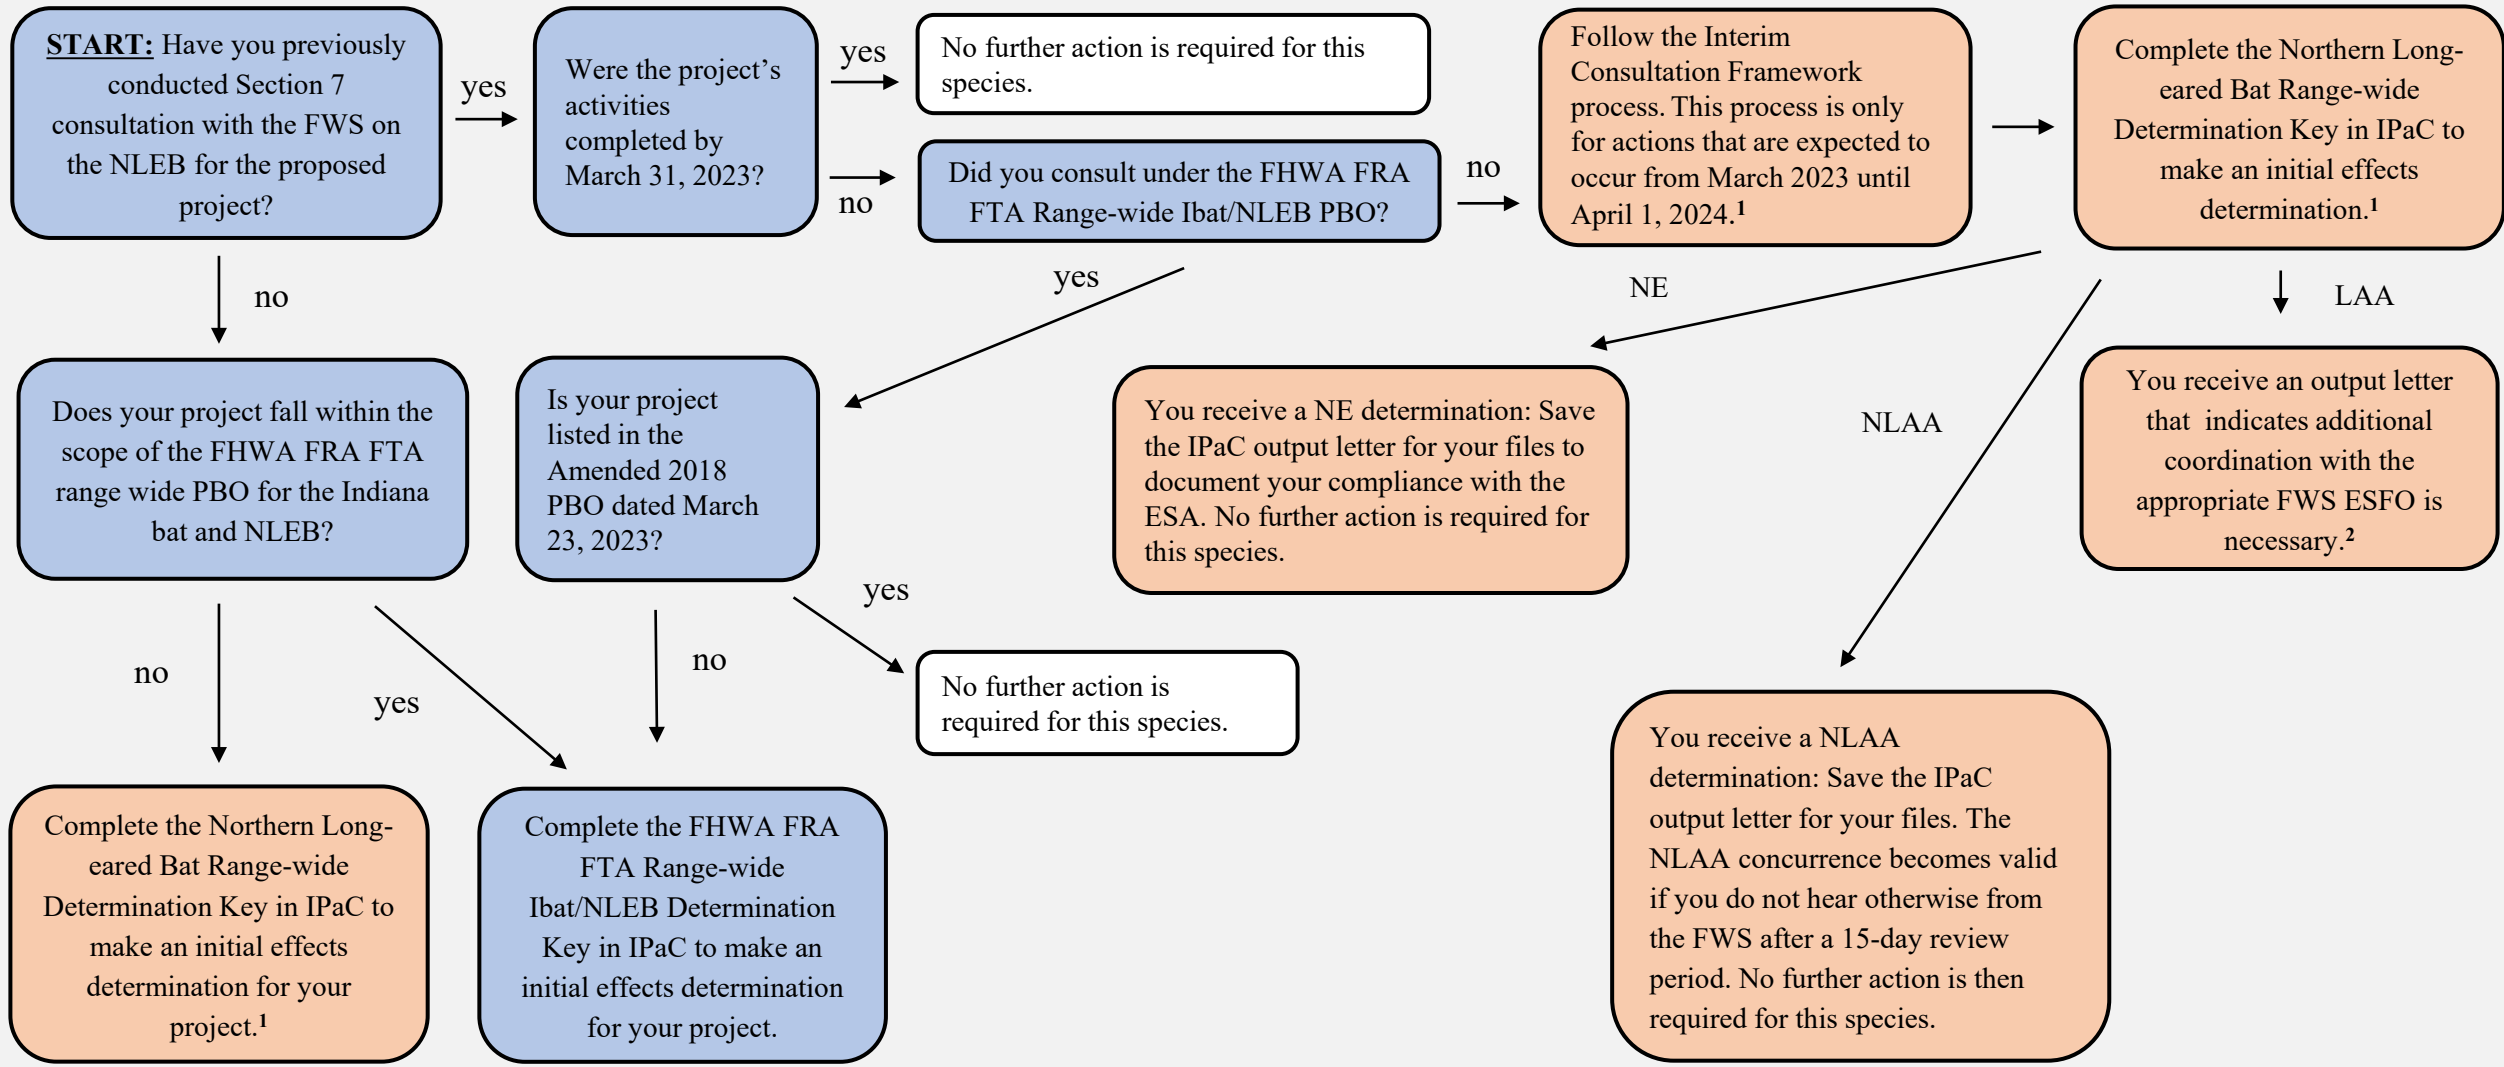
START: Have you previously conducted Section 7 consultation with the FWS on the NLEB for the proposed project?

yes

Were the project's activities completed by March 31, 2023?

yes

No further action is required for this species.

no

Did you consult under the FHWA FRA FTA Range-wide Ibat/NLEB PBO?

no

Follow the Interim Consultation Framework process. This process is only for actions that are expected to occur from March 2023 until April 1, 2024.$^1$

Complete the Northern Long-eared Bat Range-wide Determination Key in IPaC to make an initial effects determination.$^1$

yes

NE

LAA

no

Does your project fall within the scope of the FHWA FRA FTA range wide PBO for the Indiana bat and NLEB?

Is your project listed in the Amended 2018 PBO dated March 23, 2023?

You receive a NE determination: Save the IPaC output letter for your files to document your compliance with the ESA. No further action is required for this species.

NLAA

You receive an output letter that indicates additional coordination with the appropriate FWS ESFO is necessary.$^2$

yes

no

yes

no

No further action is required for this species.

You receive a NLAA determination: Save the IPaC output letter for your files. The NLAA concurrence becomes valid if you do not hear otherwise from the FWS after a 15-day review period. No further action is then required for this species.

Complete the Northern Long-eared Bat Range-wide Determination Key in IPaC to make an initial effects determination for your project.$^1$

Complete the FHWA FRA FTA Range-wide Ibat/NLEB Determination Key in IPaC to make an initial effects determination for your project.